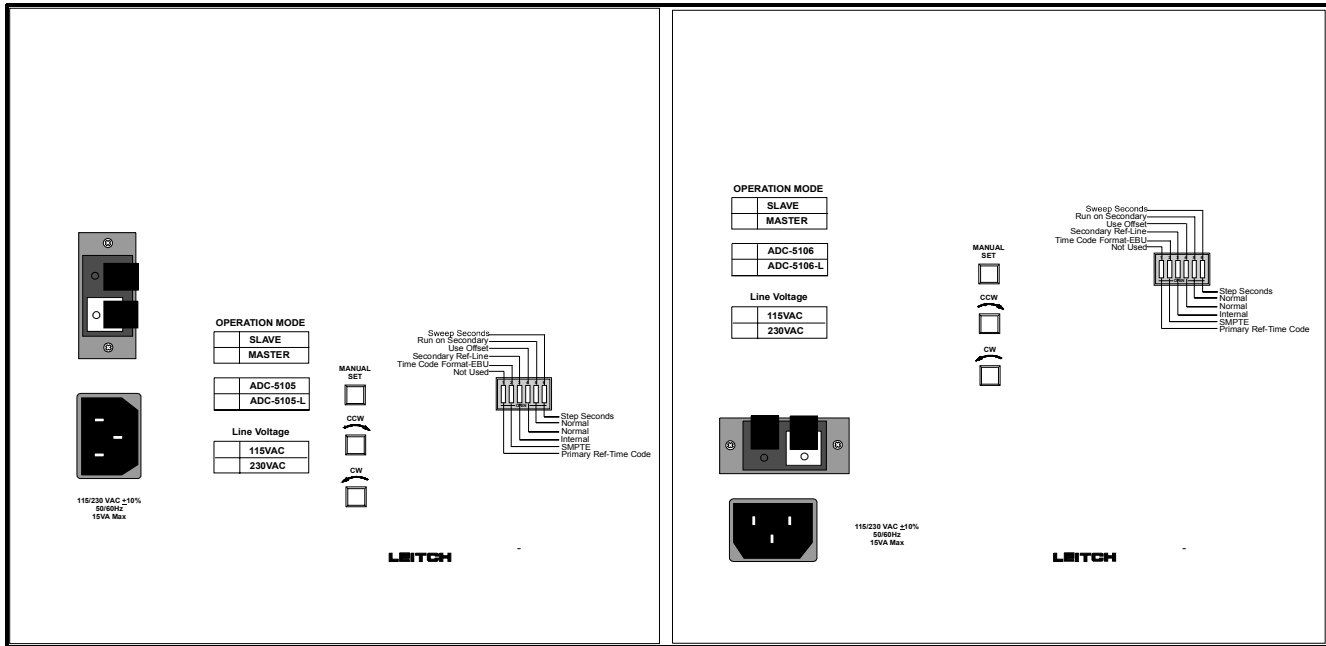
OPERATION MODE

| | SLAVE |
|---|---|
| | MASTER |

| | ADC-5105 |
|---|---|
| | ADC-5105-L |

Line Voltage

| | 115VAC |
|---|---|
| | 230VAC |

MANUAL SET

CCW

CW

Sweep Seconds
Run on Secondary
Use Offset
Secondary Ref-Line
Time Code Format-EBU
Not Used

Step Seconds
Normal
Normal
Internal
SMPTE
Primary Ref-Time Code

115/230 VAC ±10%
50/60Hz
15VA Max

LEITCH

-

OPERATION MODE

| | SLAVE |
|---|---|
| | MASTER |

| | ADC-5106 |
|---|---|
| | ADC-5106-L |

Line Voltage

| | 115VAC |
|---|---|
| | 230VAC |

MANUAL SET

CCW

CW

Sweep Seconds
Run on Secondary
Use Offset
Secondary Ref-Line
Time Code Format-EBU
Not Used

Step Seconds
Normal
Normal
Internal
SMPTE
Primary Ref-Time Code

115/230 VAC ±10%
50/60Hz
15VA Max

LEITCH

-